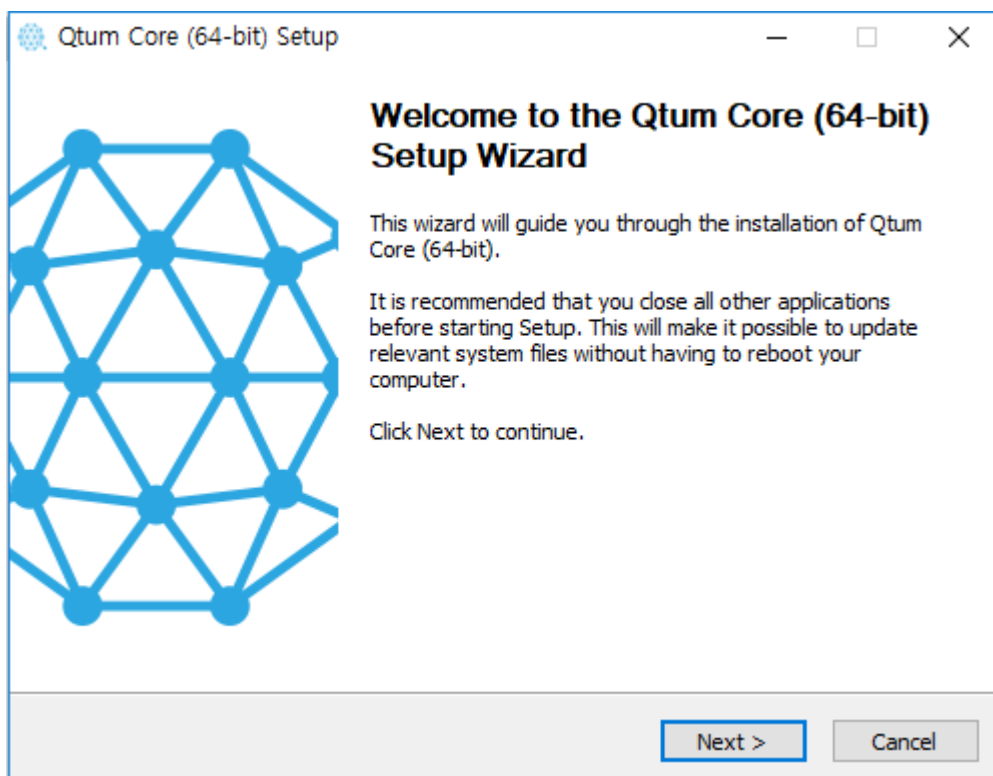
Qtum Core (64-bit) Setup

Welcome to the Qtum Core (64-bit) Setup Wizard

This wizard will guide you through the installation of Qtum Core (64-bit).

It is recommended that you close all other applications before starting Setup. This will make it possible to update relevant system files without having to reboot your computer.

Click Next to continue.

Next >

Cancel